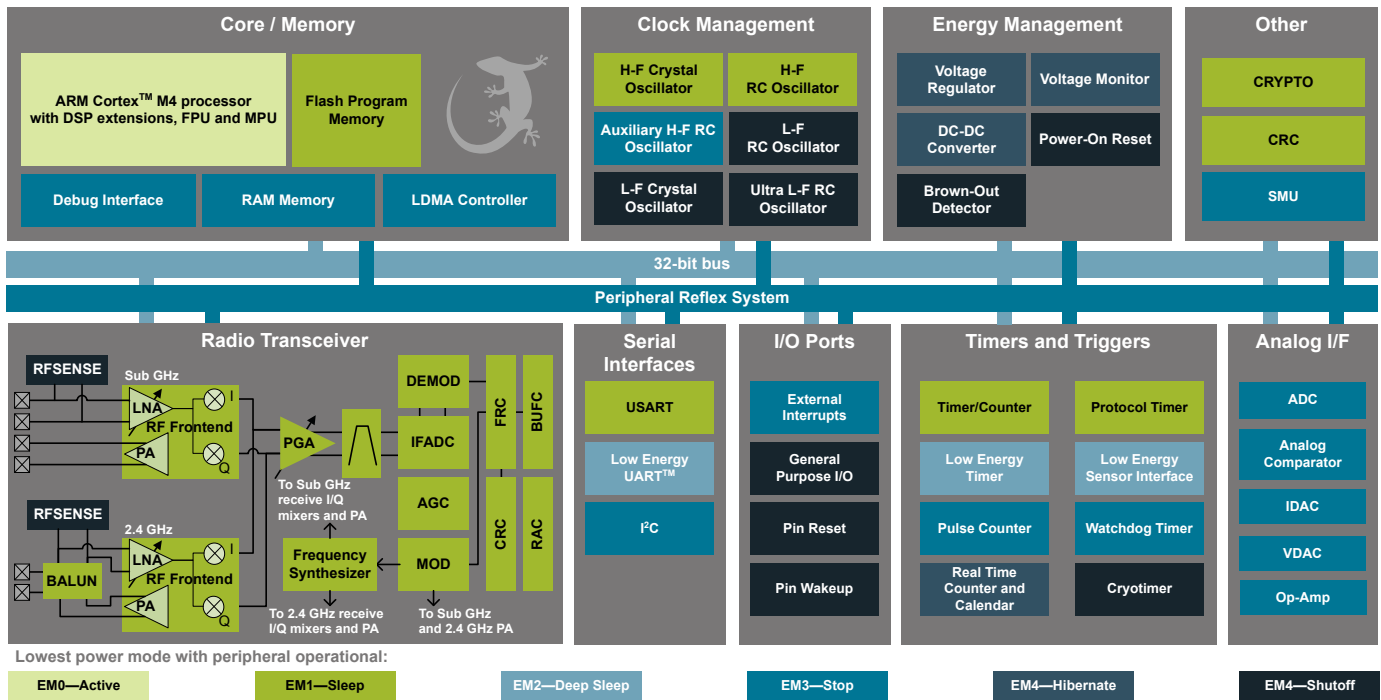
Core / Memory

ARM Cortex$^{TM}$ M4 processor with DSP extensions, FPU and MPU

Flash Program Memory

Debug Interface

RAM Memory

LDMA Controller

Clock Management

H-F Crystal Oscillator

H-F RC Oscillator

Auxiliary H-F RC Oscillator

L-F RC Oscillator

L-F Crystal Oscillator

Ultra L-F RC Oscillator

Energy Management

Voltage Regulator

Voltage Monitor

DC-DC Converter

Power-On Reset

Brown-Out Detector

Other

CRYPTO

CRC

SMU

32-bit bus

Peripheral Reflex System

Radio Transceiver

RFSENSE

Sub GHz

LNA

I

RF Frontend

PA

Q

PGA

To Sub GHz receive I/Q mixers and PA

DEMOD

IFADC

AGC

MOD

FRC

BUFC

CRC

RAC

RFSENSE

2.4 GHz

BALUN

LNA

I

RF Frontend

PA

Q

Frequency Synthesizer

To 2.4 GHz receive I/Q mixers and PA

To Sub GHz and 2.4 GHz PA

Serial Interfaces

USART

Low Energy UART$^{TM}$

I$^2$C

I/O Ports

External Interrupts

General Purpose I/O

Pin Reset

Pin Wakeup

Timers and Triggers

Timer/Counter

Protocol Timer

Low Energy Timer

Low Energy Sensor Interface

Pulse Counter

Watchdog Timer

Real Time Counter and Calendar

Cryotimer

Analog I/F

ADC

Analog Comparator

IDAC

VDAC

Op-Amp

Lowest power mode with peripheral operational:

EM0—Active

EM1—Sleep

EM2—Deep Sleep

EM3—Stop

EM4—Hibernate

EM4—Shutoff